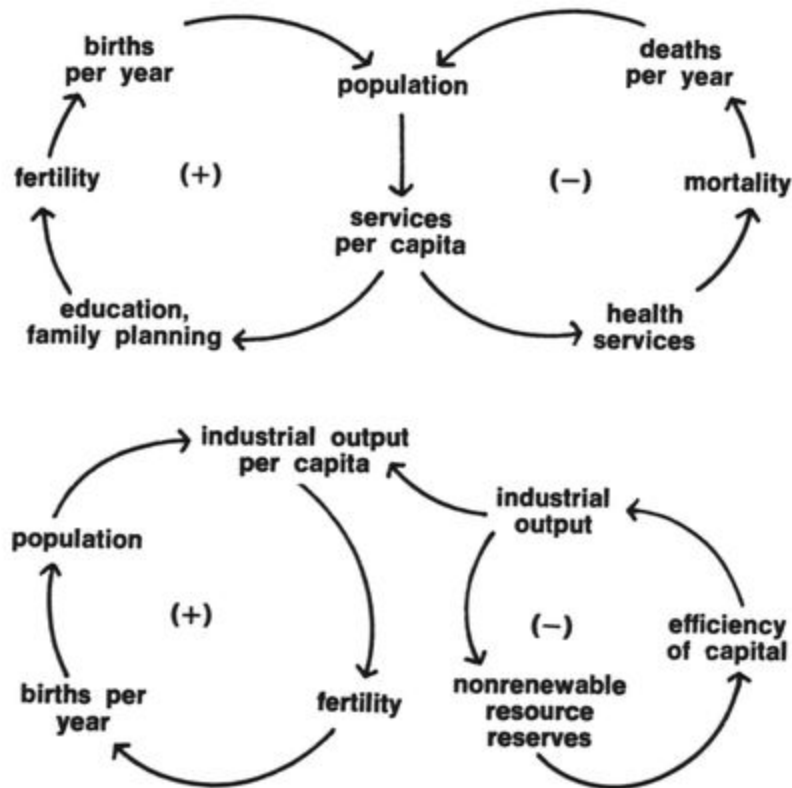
births per year

population

deaths per year

fertility

(+)

(−)

mortality

services per capita

education, family planning

health services

industrial output per capita

industrial output

population

(+)

(−)

efficiency of capital

births per year

fertility

nonrenewable resource reserves